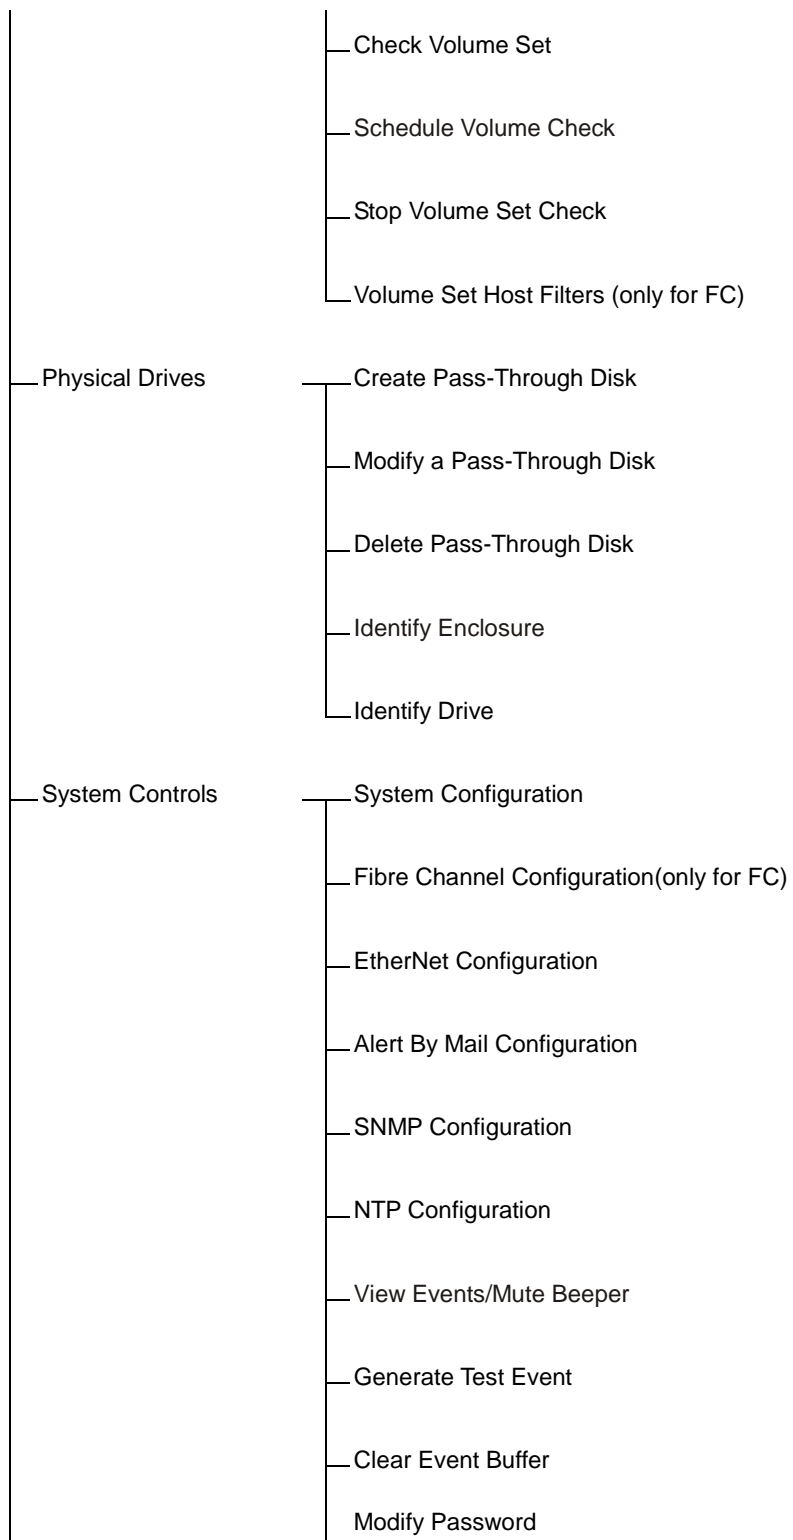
Check Volume Set

Schedule Volume Check

Stop Volume Set Check

Volume Set Host Filters (only for FC)

Physical Drives

Create Pass-Through Disk

Modify a Pass-Through Disk

Delete Pass-Through Disk

Identify Enclosure

Identify Drive

System Controls

System Configuration

Fibre Channel Configuration(only for FC)

EtherNet Configuration

Alert By Mail Configuration

SNMP Configuration

NTP Configuration

View Events/Mute Beeper

Generate Test Event

Clear Event Buffer

Modify Password